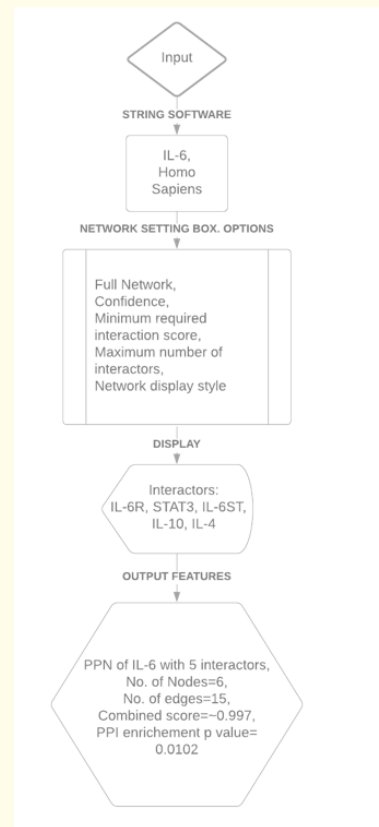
Input

STRING SOFTWARE

IL-6, Homo Sapiens

NETWORK SETTING BOX. OPTIONS

Full Network, Confidence, Minimum required interaction score, Maximum number of interactors, Network display style

DISPLAY

Interactors: IL-6R, STAT3, IL-6ST, IL-10, IL-4

OUTPUT FEATURES

PPN of IL-6 with 5 interactors, No. of Nodes=6, No. of edges=15, Combined score=~0.997, PPI enrichement p value= 0.0102